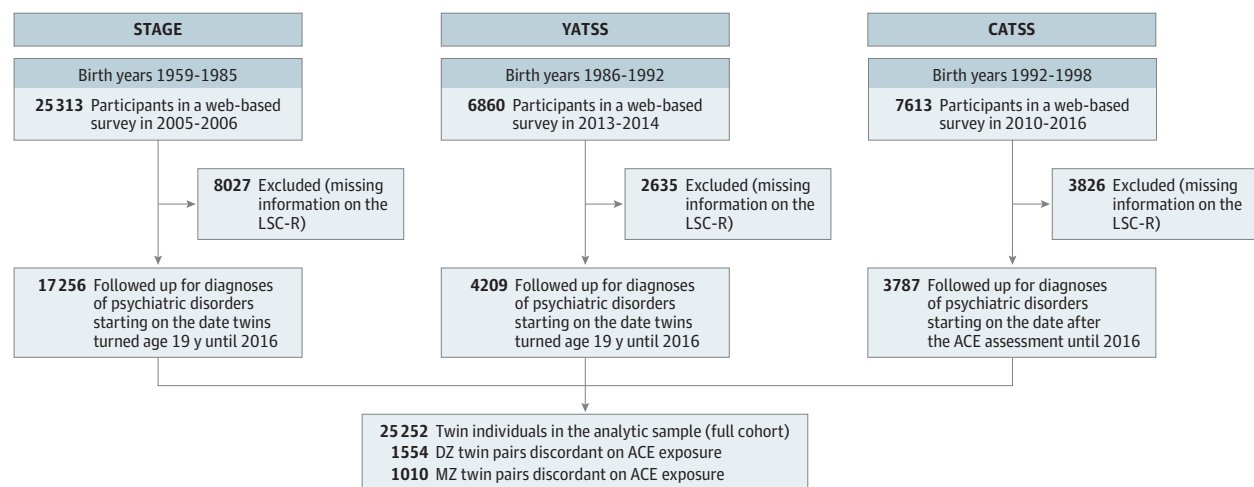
STAGE

Birth years 1959-1985

25 313 Participants in a web-based survey in 2005-2006

8027 Excluded (missing information on the LSC-R)

17 256 Followed up for diagnoses of psychiatric disorders starting on the date twins turned age 19 y until 2016

YATSS

Birth years 1986-1992

6860 Participants in a web-based survey in 2013-2014

2635 Excluded (missing information on the LSC-R)

4209 Followed up for diagnoses of psychiatric disorders starting on the date twins turned age 19 y until 2016

CATSS

Birth years 1992-1998

7613 Participants in a web-based survey in 2010-2016

3826 Excluded (missing information on the LSC-R)

3787 Followed up for diagnoses of psychiatric disorders starting on the date after the ACE assessment until 2016

25 252 Twin individuals in the analytic sample (full cohort)
1554 DZ twin pairs discordant on ACE exposure
1010 MZ twin pairs discordant on ACE exposure